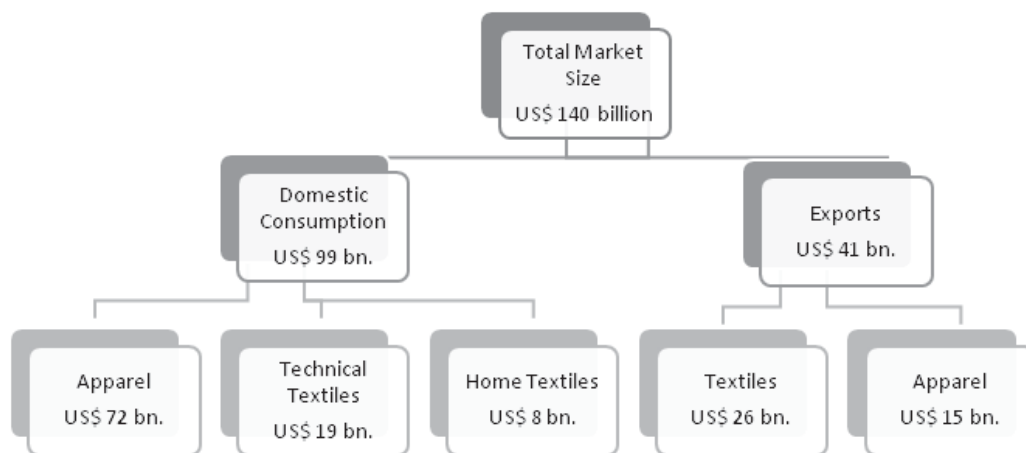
Total Market Size
US$ 140 billion

Domestic Consumption
US$ 99 bn.

Exports
US$ 41 bn.

Apparel
US$ 72 bn.

Technical Textiles
US$ 19 bn.

Home Textiles
US$ 8 bn.

Textiles
US$ 26 bn.

Apparel
US$ 15 bn.